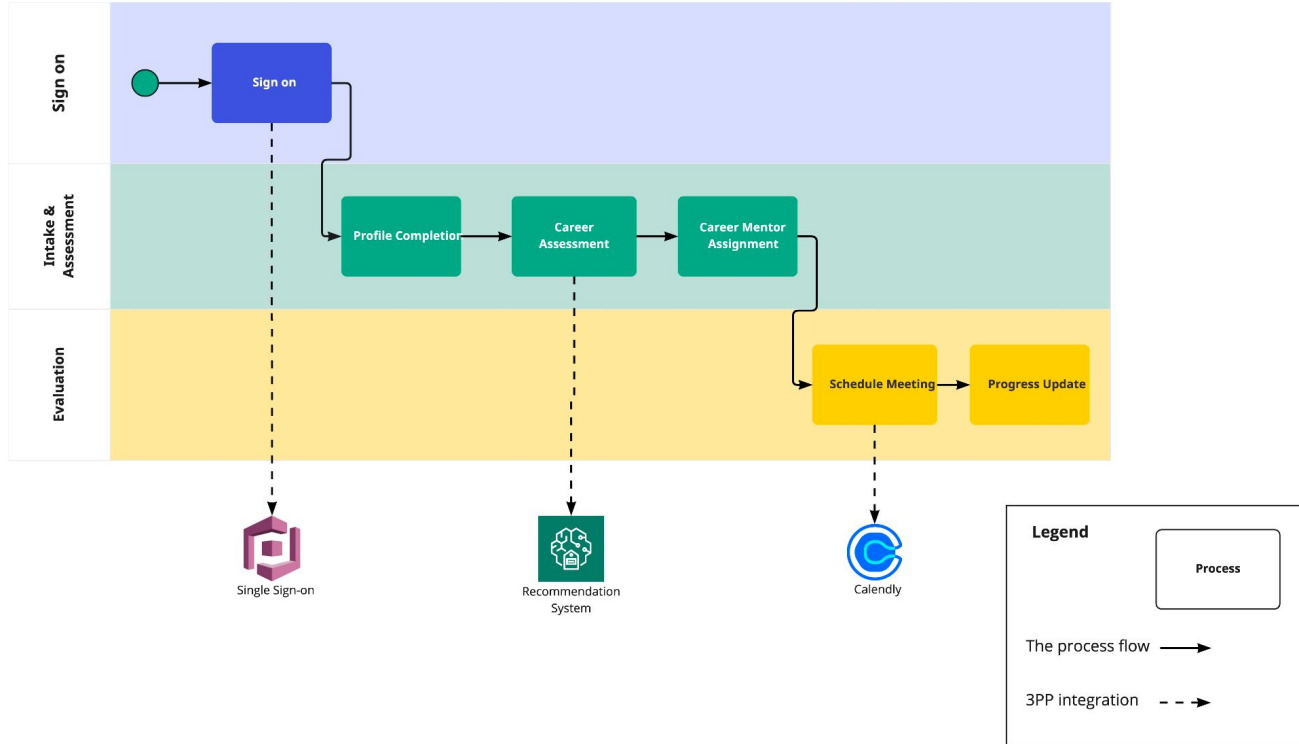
Sign on

Sign on

Intake & Assessment

Profile Completion

Career Assessment

Career Mentor Assignment

Evaluation

Schedule Meeting

Progress Update

Single Sign-on

Recommendation System

Calendly

Legend

Process

The process flow

3PP integration